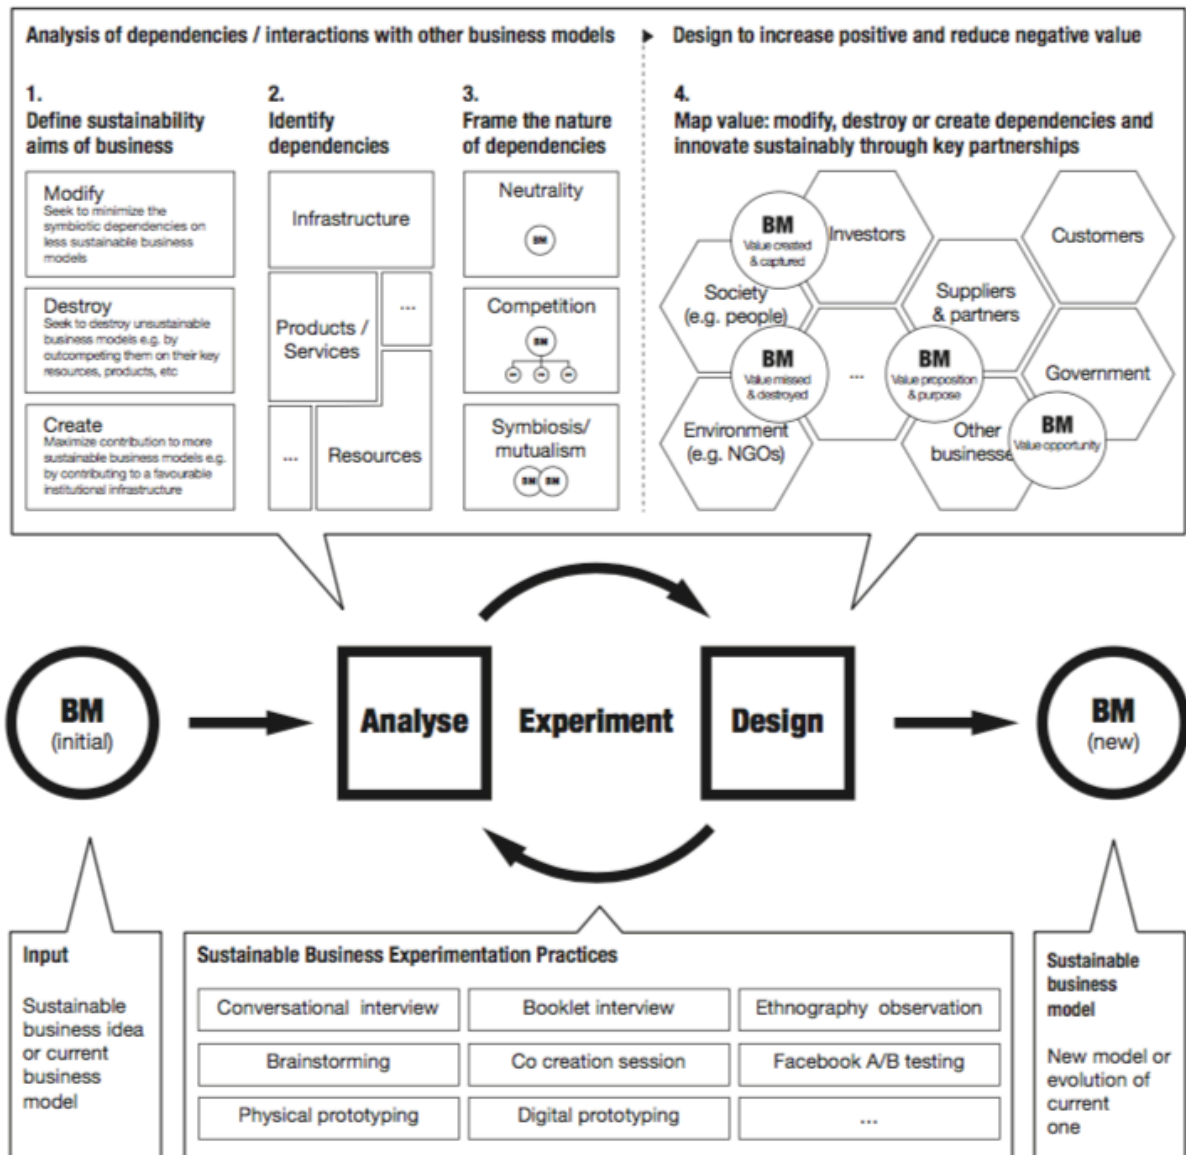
Analysis of dependencies / interactions with other business models ▸ Design to increase positive and reduce negative value

1.
Define sustainability aims of business

Modify
Seek to minimize the symbiotic dependencies on less sustainable business models

Destroy
Seek to destroy unsustainable business models e.g. by outcompeting them on their key resources, products, etc

Create
Maximize contribution to more sustainable business models e.g. by contributing to a favourable institutional infrastructure

2.
Identify dependencies

Infrastructure

Products / Services

...

...

Resources

3.
Frame the nature of dependencies

Neutrality

BM

Competition

BM

Symbiosis/ mutualism

BM BM

4.
Map value: modify, destroy or create dependencies and innovate sustainably through key partnerships

BM
Value created & captured

Investors

Customers

Society (e.g. people)

Suppliers & partners

BM
Value missed & destroyed

...

BM
Value proposition & purpose

Government

Environment (e.g. NGOs)

Other businesse

BM
Value opportunity

BM
(initial)

Analyse

Experiment

Design

BM
(new)

Input

Sustainable business idea or current business model

Sustainable Business Experimentation Practices

| Conversational interview | Booklet interview | Ethnography observation |
|---|---|---|
| Brainstorming | Co creation session | Facebook A/B testing |
| Physical prototyping | Digital prototyping | ... |

Sustainable business model

New model or evolution of current one